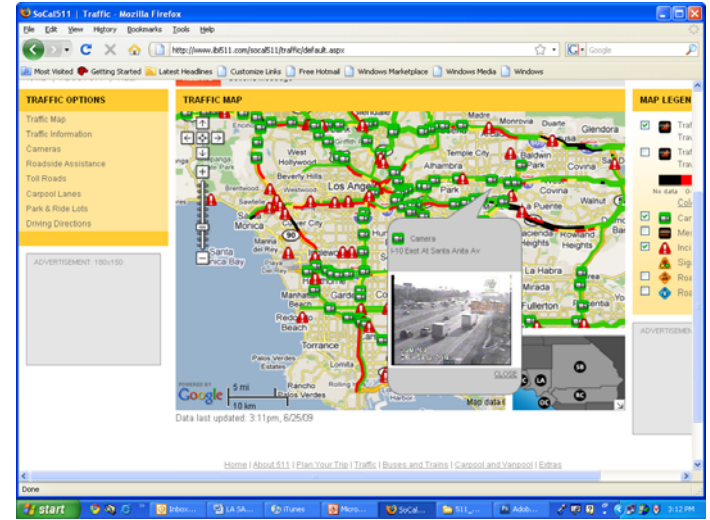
SoCal511 | Traffic - Mozilla Firefox

File Edit View History Bookmarks Tools Help

http://www.ibl511.com/socal511/traffic/default.aspx

Google

Most Visited Getting Started Latest Headlines Customize Links Free Hotmail Windows Marketplace Windows Media Windows

TRAFFIC OPTIONS

Traffic Map
Traffic Information
Cameras
Roadside Assistance
Toll Roads
Carpool Lanes
Park & Ride Lots
Driving Directions

ADVERTISEMENT: 180x150

TRAFFIC MAP

Madre
Glendora
Temple City
Baldwin Park
West Hollywood
Alhambra
Beverly Hills
Brentwood
Westwood
Los Angeles
Park
Covina
Monica
Culver City
La Puente
Santa Monica Bay
Manhattan Beach
Redondo Beach
Torrance
Palos Verdes Estates
Rancho Palos Verdes
Heights
Rowland Heights
La Habra
Fullerton
Gard
Hun

Camera
I-10 East At Santa Anita Av

CLOSE

POWERED BY Google
5 mi
10 km
Map data

Data last updated: 3:11pm, 6/25/09

MAP LEGEN

Traf Trav
Traf Trav
No data
Col
Can
Mes
Inci
Sig
Roa
Roa

ADVERTISEM

Home | About 511 | Plan Your Trip | Traffic | Buses and Trains | Carpool and Vanpool | Extras

Done

start
Inbox...
LA SA...
iTunes
Micro...
SoCal...
511_...
Adob...
3:12 PM